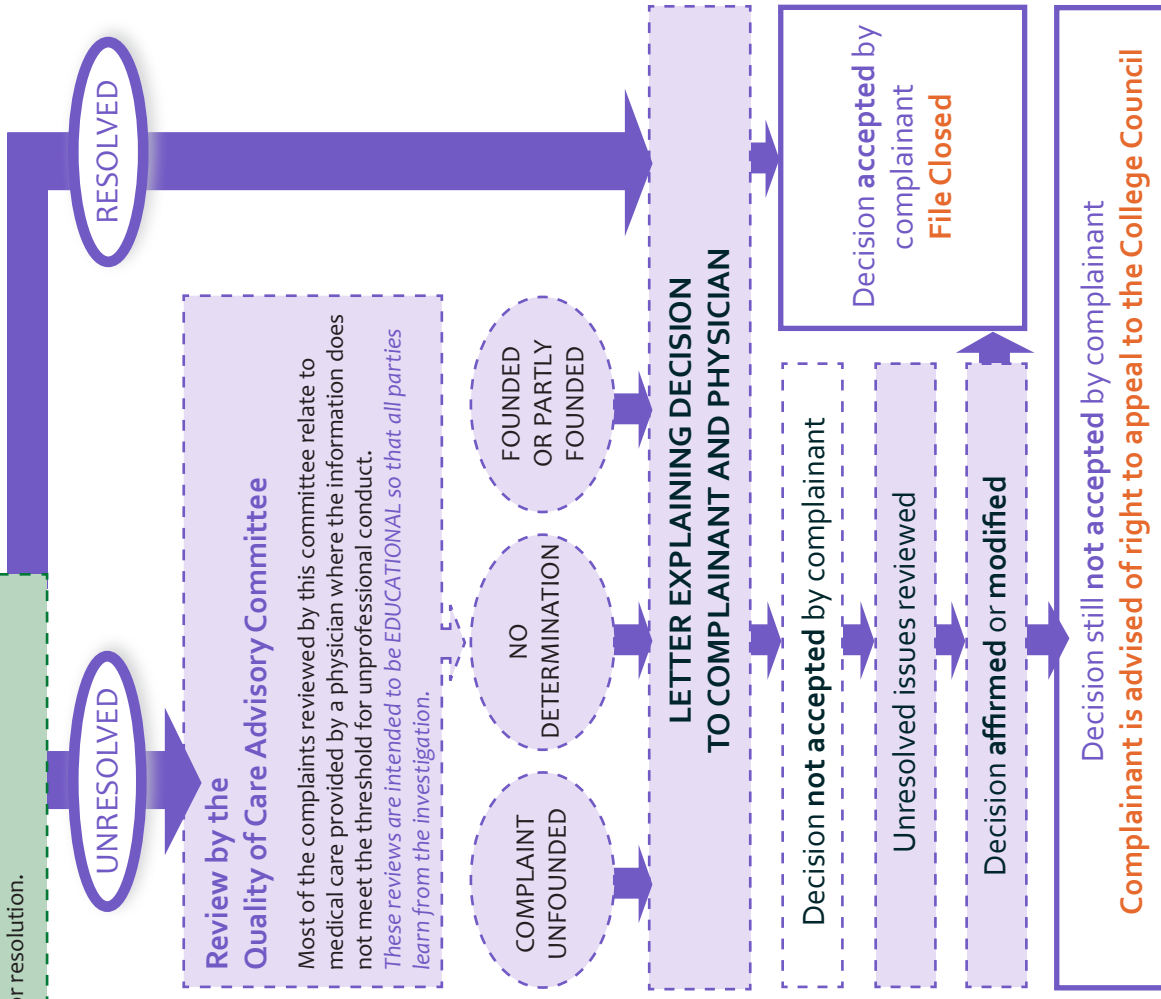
r resolution.

UNRESOLVED

RESOLVED

Review by the
Quality of Care Advisory Committee

Most of the complaints reviewed by this committee relate to medical care provided by a physician where the information does not meet the threshold for unprofessional conduct.
These reviews are intended to be EDUCATIONAL so that all parties learn from the investigation.

COMPLAINT UNFOUNDED

NO DETERMINATION

FOUNDED OR PARTLY FOUNDED

LETTER EXPLAINING DECISION TO COMPLAINANT AND PHYSICIAN

Decision accepted by complainant
File Closed

Decision not accepted by complainant

Unresolved issues reviewed

Decision affirmed or modified

Decision still not accepted by complainant
Complainant is advised of right to appeal to the College Council